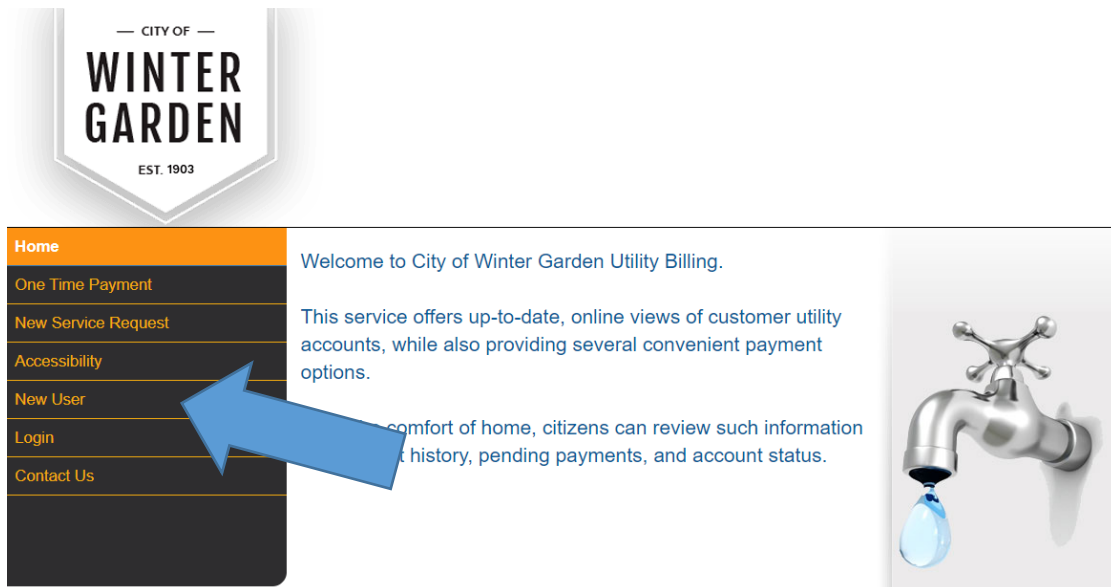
— CITY OF —
WINTER
GARDEN
EST. 1903

Home
One Time Payment
New Service Request
Accessibility
New User
Login
Contact Us

Welcome to City of Winter Garden Utility Billing.

This service offers up-to-date, online views of customer utility accounts, while also providing several convenient payment options.

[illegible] comfort of home, citizens can review such information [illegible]t history, pending payments, and account status.